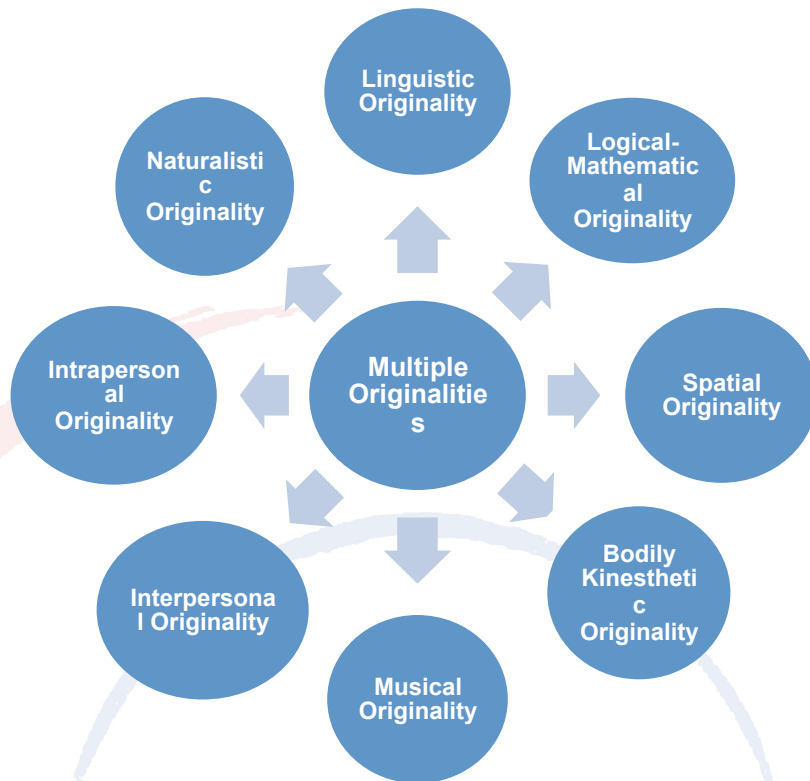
Linguistic Originality

Naturalistic Originality

Logical-Mathematical Originality

Intrapersonal Originality

Multiple Originalities

Spatial Originality

Interpersonal Originality

Bodily Kinesthetic Originality

Musical Originality